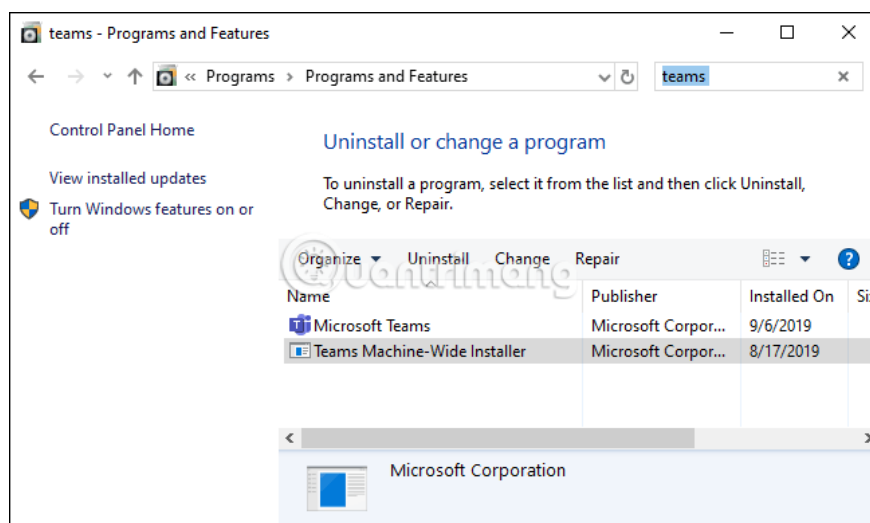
teams - Programs and Features

« Programs › Programs and Features

teams

Control Panel Home

View installed updates

Turn Windows features on or off

Uninstall or change a program

To uninstall a program, select it from the list and then click Uninstall, Change, or Repair.

Organize ▾ Uninstall Change Repair

| Name | Publisher | Installed On | Si |
|---|---|---|---|
| Microsoft Teams | Microsoft Corpor... | 9/6/2019 | |
| Teams Machine-Wide Installer | Microsoft Corpor... | 8/17/2019 | |

Microsoft Corporation

Quantrimang